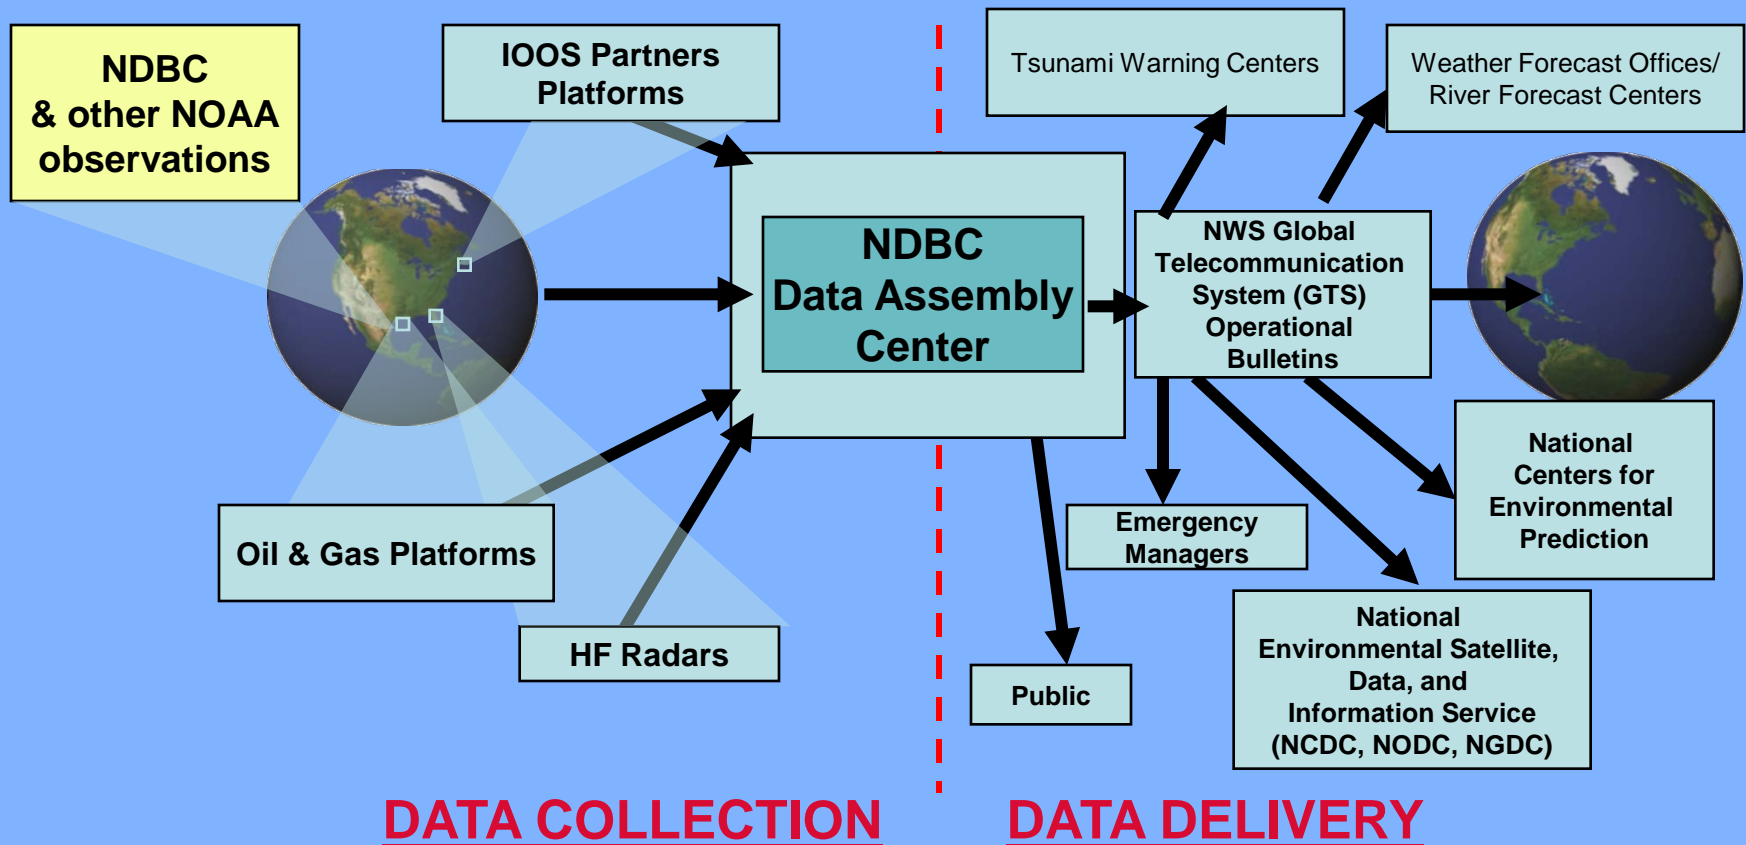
NDBC & other NOAA observations

IOOS Partners Platforms

NDBC Data Assembly Center

Oil & Gas Platforms

HF Radars

Tsunami Warning Centers

Weather Forecast Offices/ River Forecast Centers

NWS Global Telecommunication System (GTS) Operational Bulletins

National Centers for Environmental Prediction

Emergency Managers

National Environmental Satellite, Data, and Information Service (NCDC, NODC, NGDC)

Public

DATA COLLECTION

DATA DELIVERY